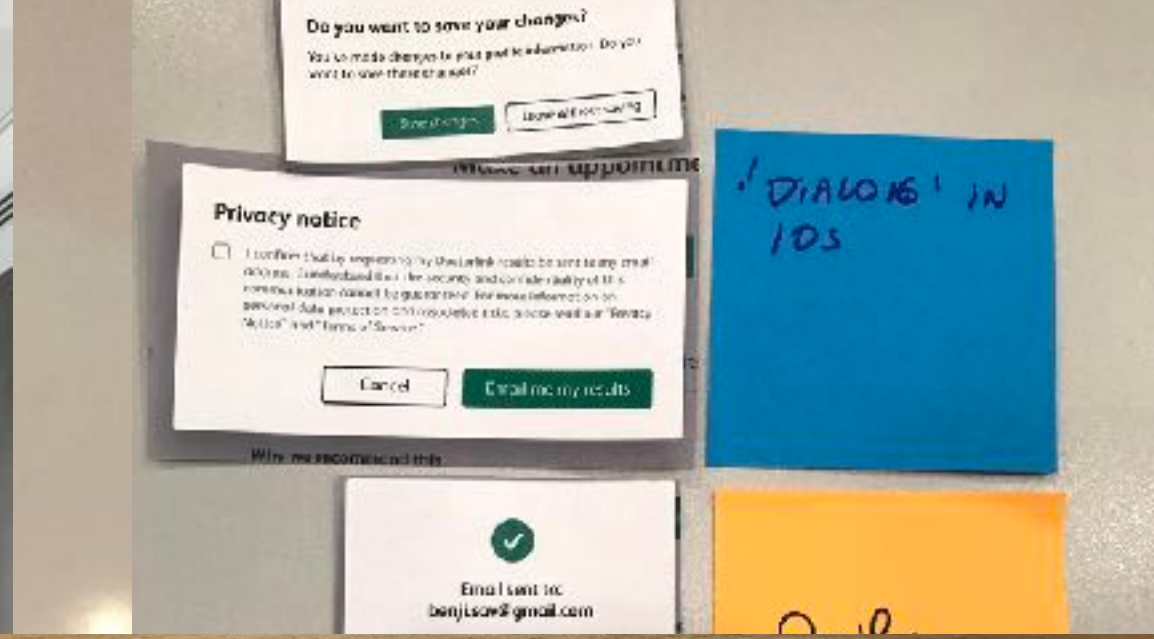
Do you want to save your changes?

You've made changes to your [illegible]. Do you want to save these changes?

Save changes

Leave without saving

Make an appointme

Privacy notice

I confirm that by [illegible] results to be sent to any email address. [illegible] that the security and confidentiality of this communication cannot be guaranteed. For more information on personal data protection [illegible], please read our "Privacy Notice" and "Terms of Service".

Cancel

Email me my results

Why we recommend this

'DIALOG' IN IOS

Email sent to:
benjisav@gmail.com

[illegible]